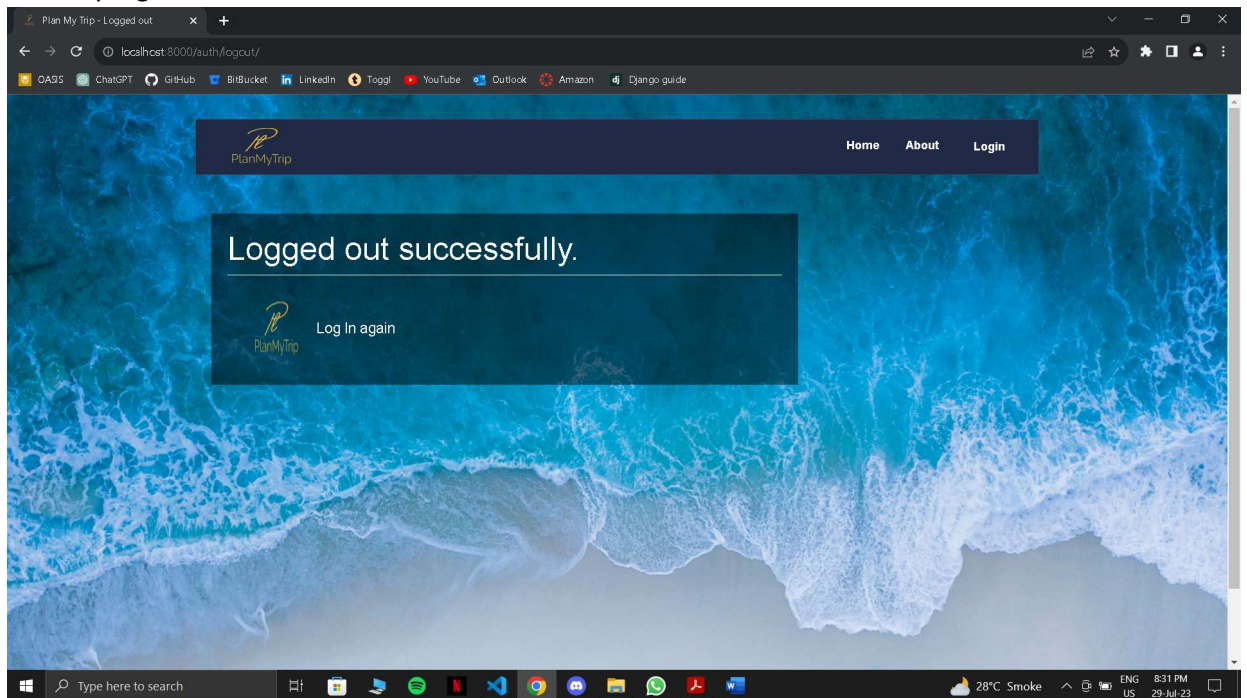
Plan My Trip - Logged out

localhost:8000/auth/logout/

OASIS ChatGPT GitHub BitBucket LinkedIn Toggl YouTube Outlook Amazon Django guide

PlanMyTrip

Home About Login

Logged out successfully.

PlanMyTrip

Log In again

Type here to search

28°C Smoke ENG US 8:31 PM 29-Jul-23